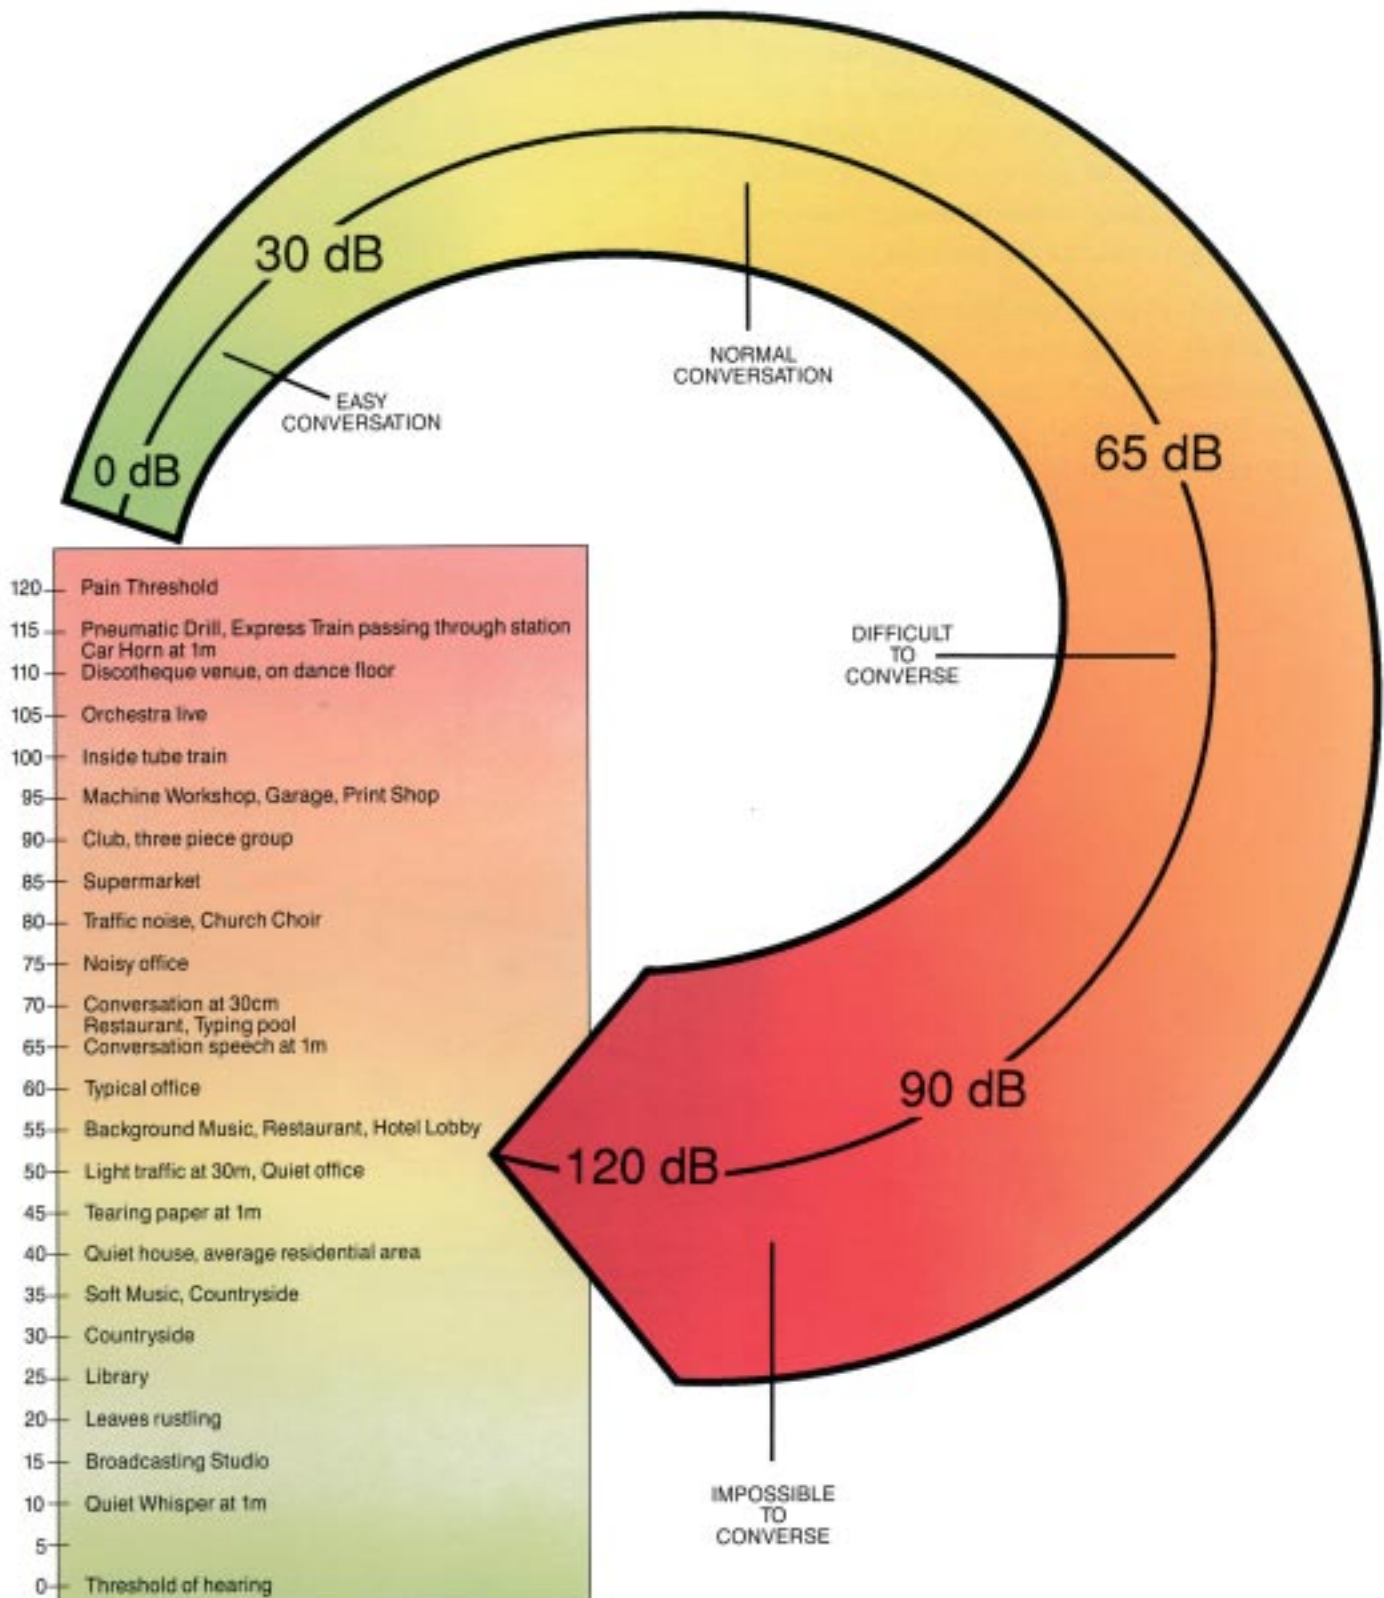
30 dB

NORMAL CONVERSATION

EASY CONVERSATION

0 dB

65 dB

DIFFICULT TO CONVERSE

90 dB

120 dB

IMPOSSIBLE TO CONVERSE

120 Pain Threshold
115 Pneumatic Drill, Express Train passing through station
Car Horn at 1m
110 Discotheque venue, on dance floor
105 Orchestra live
100 Inside tube train
95 Machine Workshop, Garage, Print Shop
90 Club, three piece group
85 Supermarket
80 Traffic noise, Church Choir
75 Noisy office
70 Conversation at 30cm
Restaurant, Typing pool
65 Conversation speech at 1m
60 Typical office
55 Background Music, Restaurant, Hotel Lobby
50 Light traffic at 30m, Quiet office
45 Tearing paper at 1m
40 Quiet house, average residential area
35 Soft Music, Countryside
30 Countryside
25 Library
20 Leaves rustling
15 Broadcasting Studio
10 Quiet Whisper at 1m
5
0 Threshold of hearing